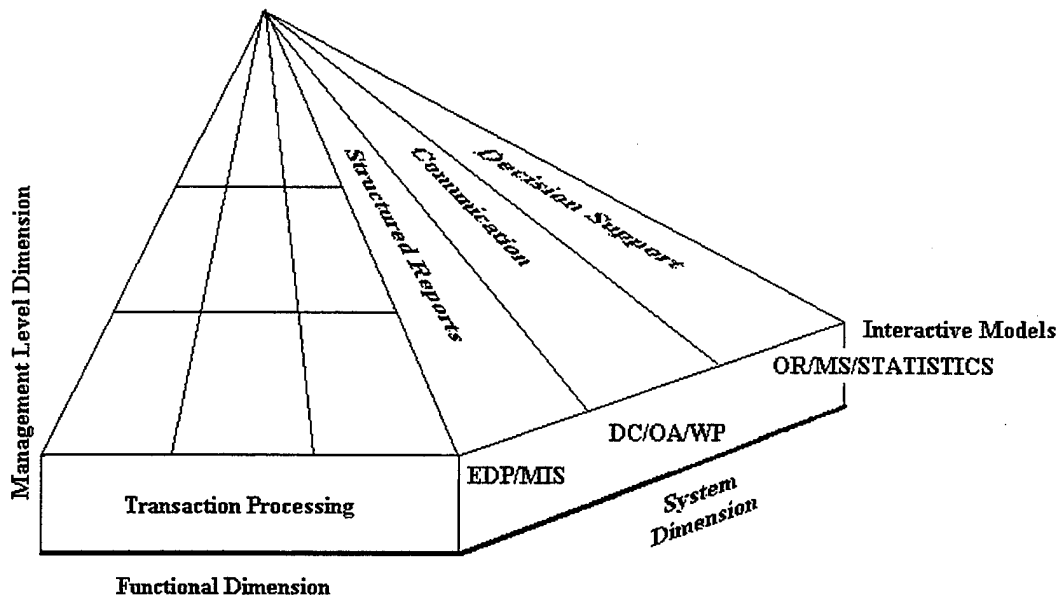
Management Level Dimension

Structured Reports

Communication

Decision Support

Interactive Models

OR/MS/STATISTICS

DC/OA/WP

EDP/MIS

Transaction Processing

System Dimension

Functional Dimension